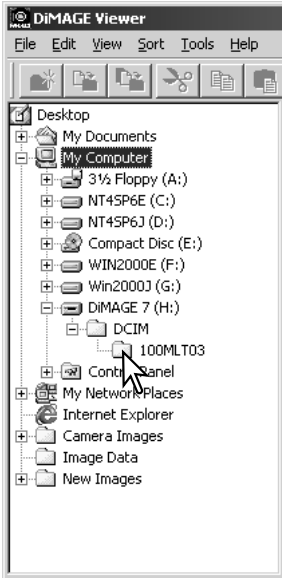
DiMAGE Viewer

File Edit View Sort Tools Help

Desktop
My Documents
My Computer
3½ Floppy (A:)
NT4SP6E (C:)
NT4SP6J (D:)
Compact Disc (E:)
WIN2000E (F:)
Win2000J (G:)
DiMAGE 7 (H:)
DCIM
100MLT03
Control Panel
My Network Places
Internet Explorer
Camera Images
Image Data
New Images